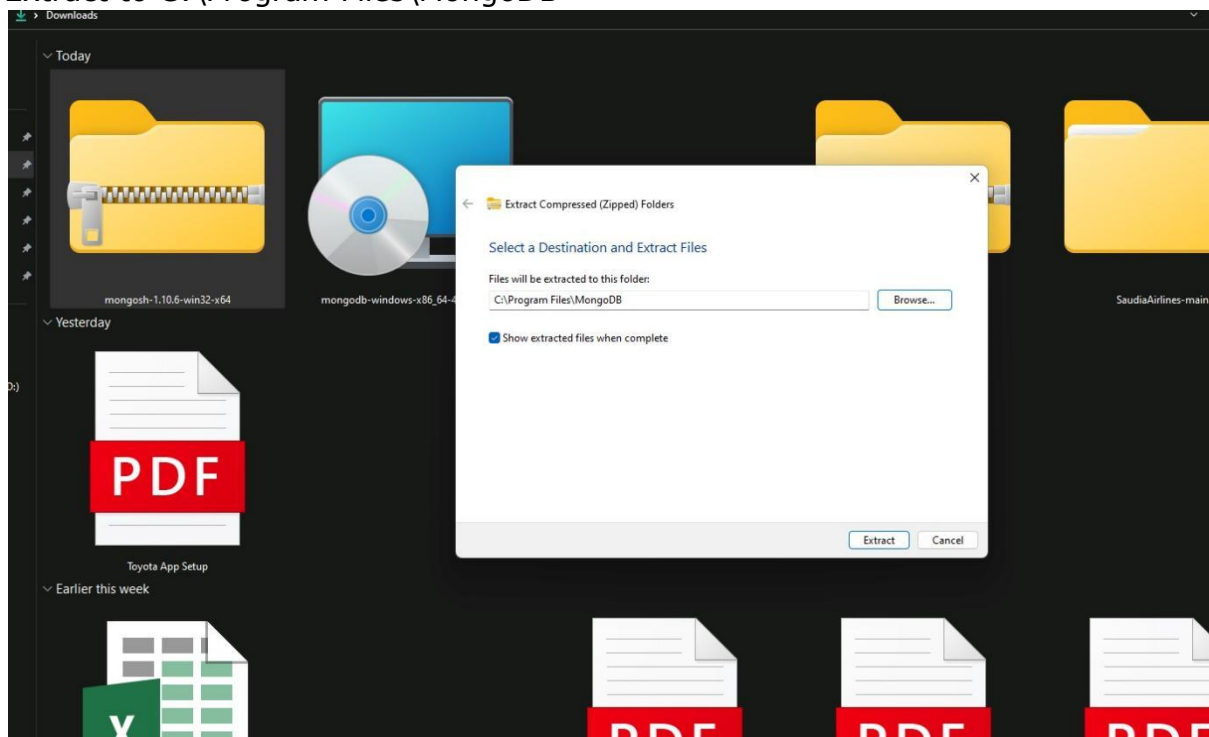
Extract to C:\Program Files\MongoDB

> Downloads

Today

mongosh-1.10.6-win32-x64

mongodb-windows-x86_64-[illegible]

SaudiaAirlines-main

Yesterday

PDF

Toyota App Setup

Earlier this week

X

PDF

PDF

PDF

D:)

Extract Compressed (Zipped) Folders

Select a Destination and Extract Files

Files will be extracted to this folder:

C:\Program Files\MongoDB

Browse...

Show extracted files when complete

Extract

Cancel